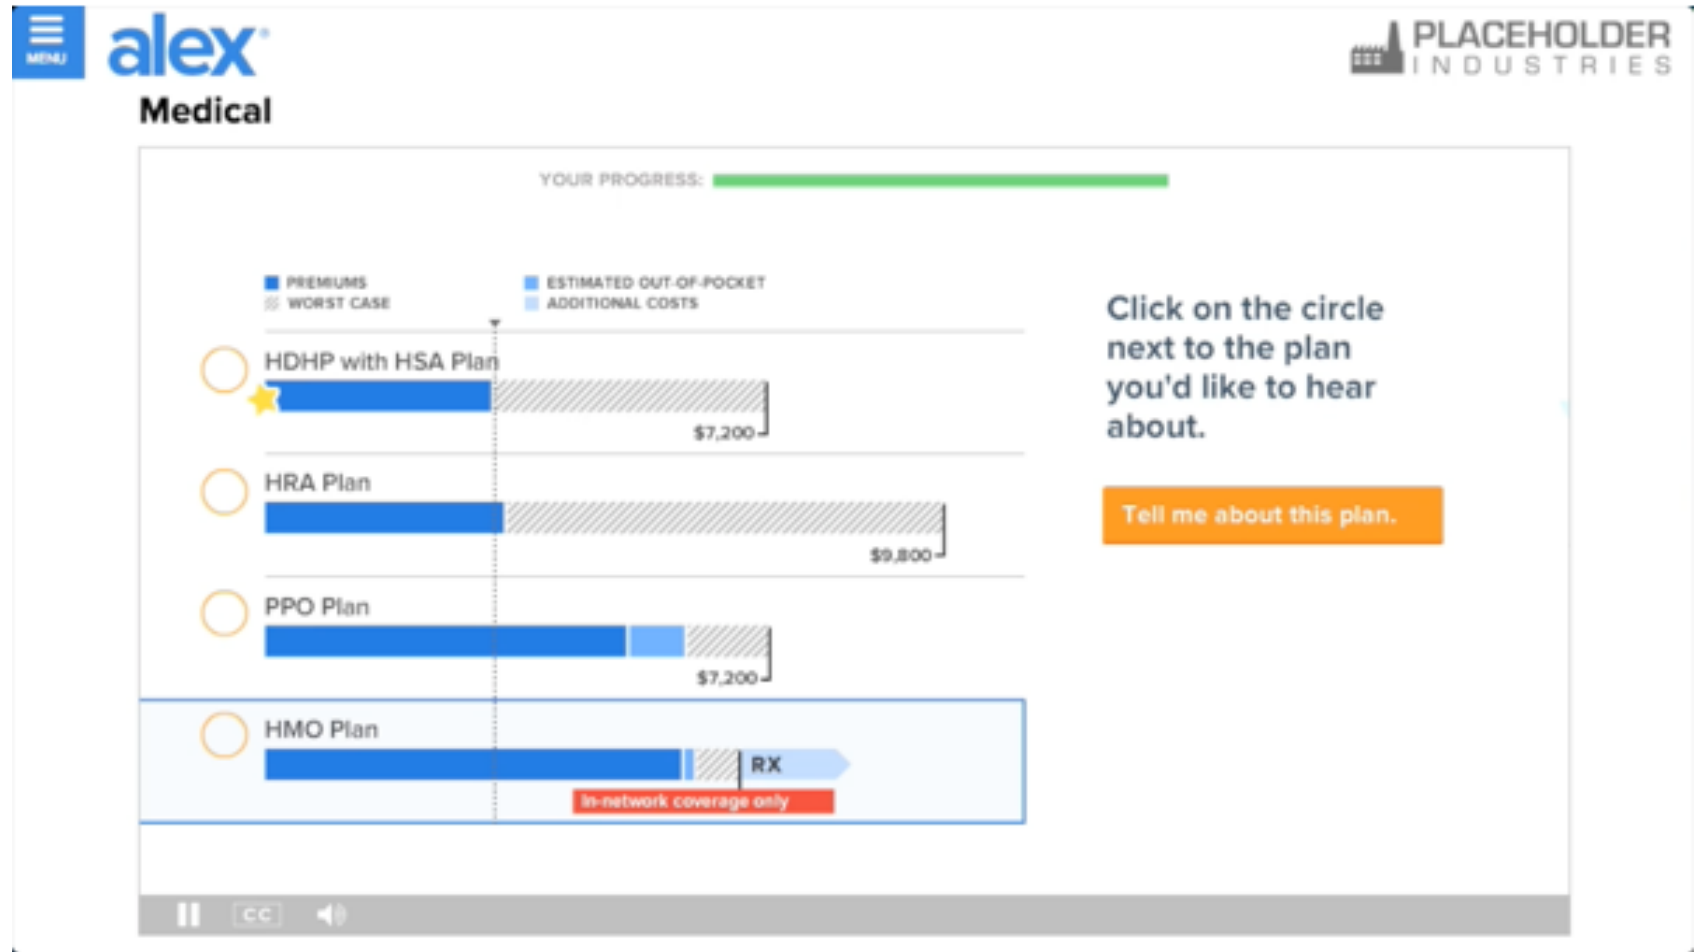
MENU

alex

PLACEHOLDER
INDUSTRIES

Medical

YOUR PROGRESS:

PREMIUMS
WORST CASE
ESTIMATED OUT-OF-POCKET
ADDITIONAL COSTS

HDHP with HSA Plan
$7,200

HRA Plan
$9,800

PPO Plan
$7,200

HMO Plan
RX
In-network coverage only

Click on the circle next to the plan you'd like to hear about.

Tell me about this plan.

CC